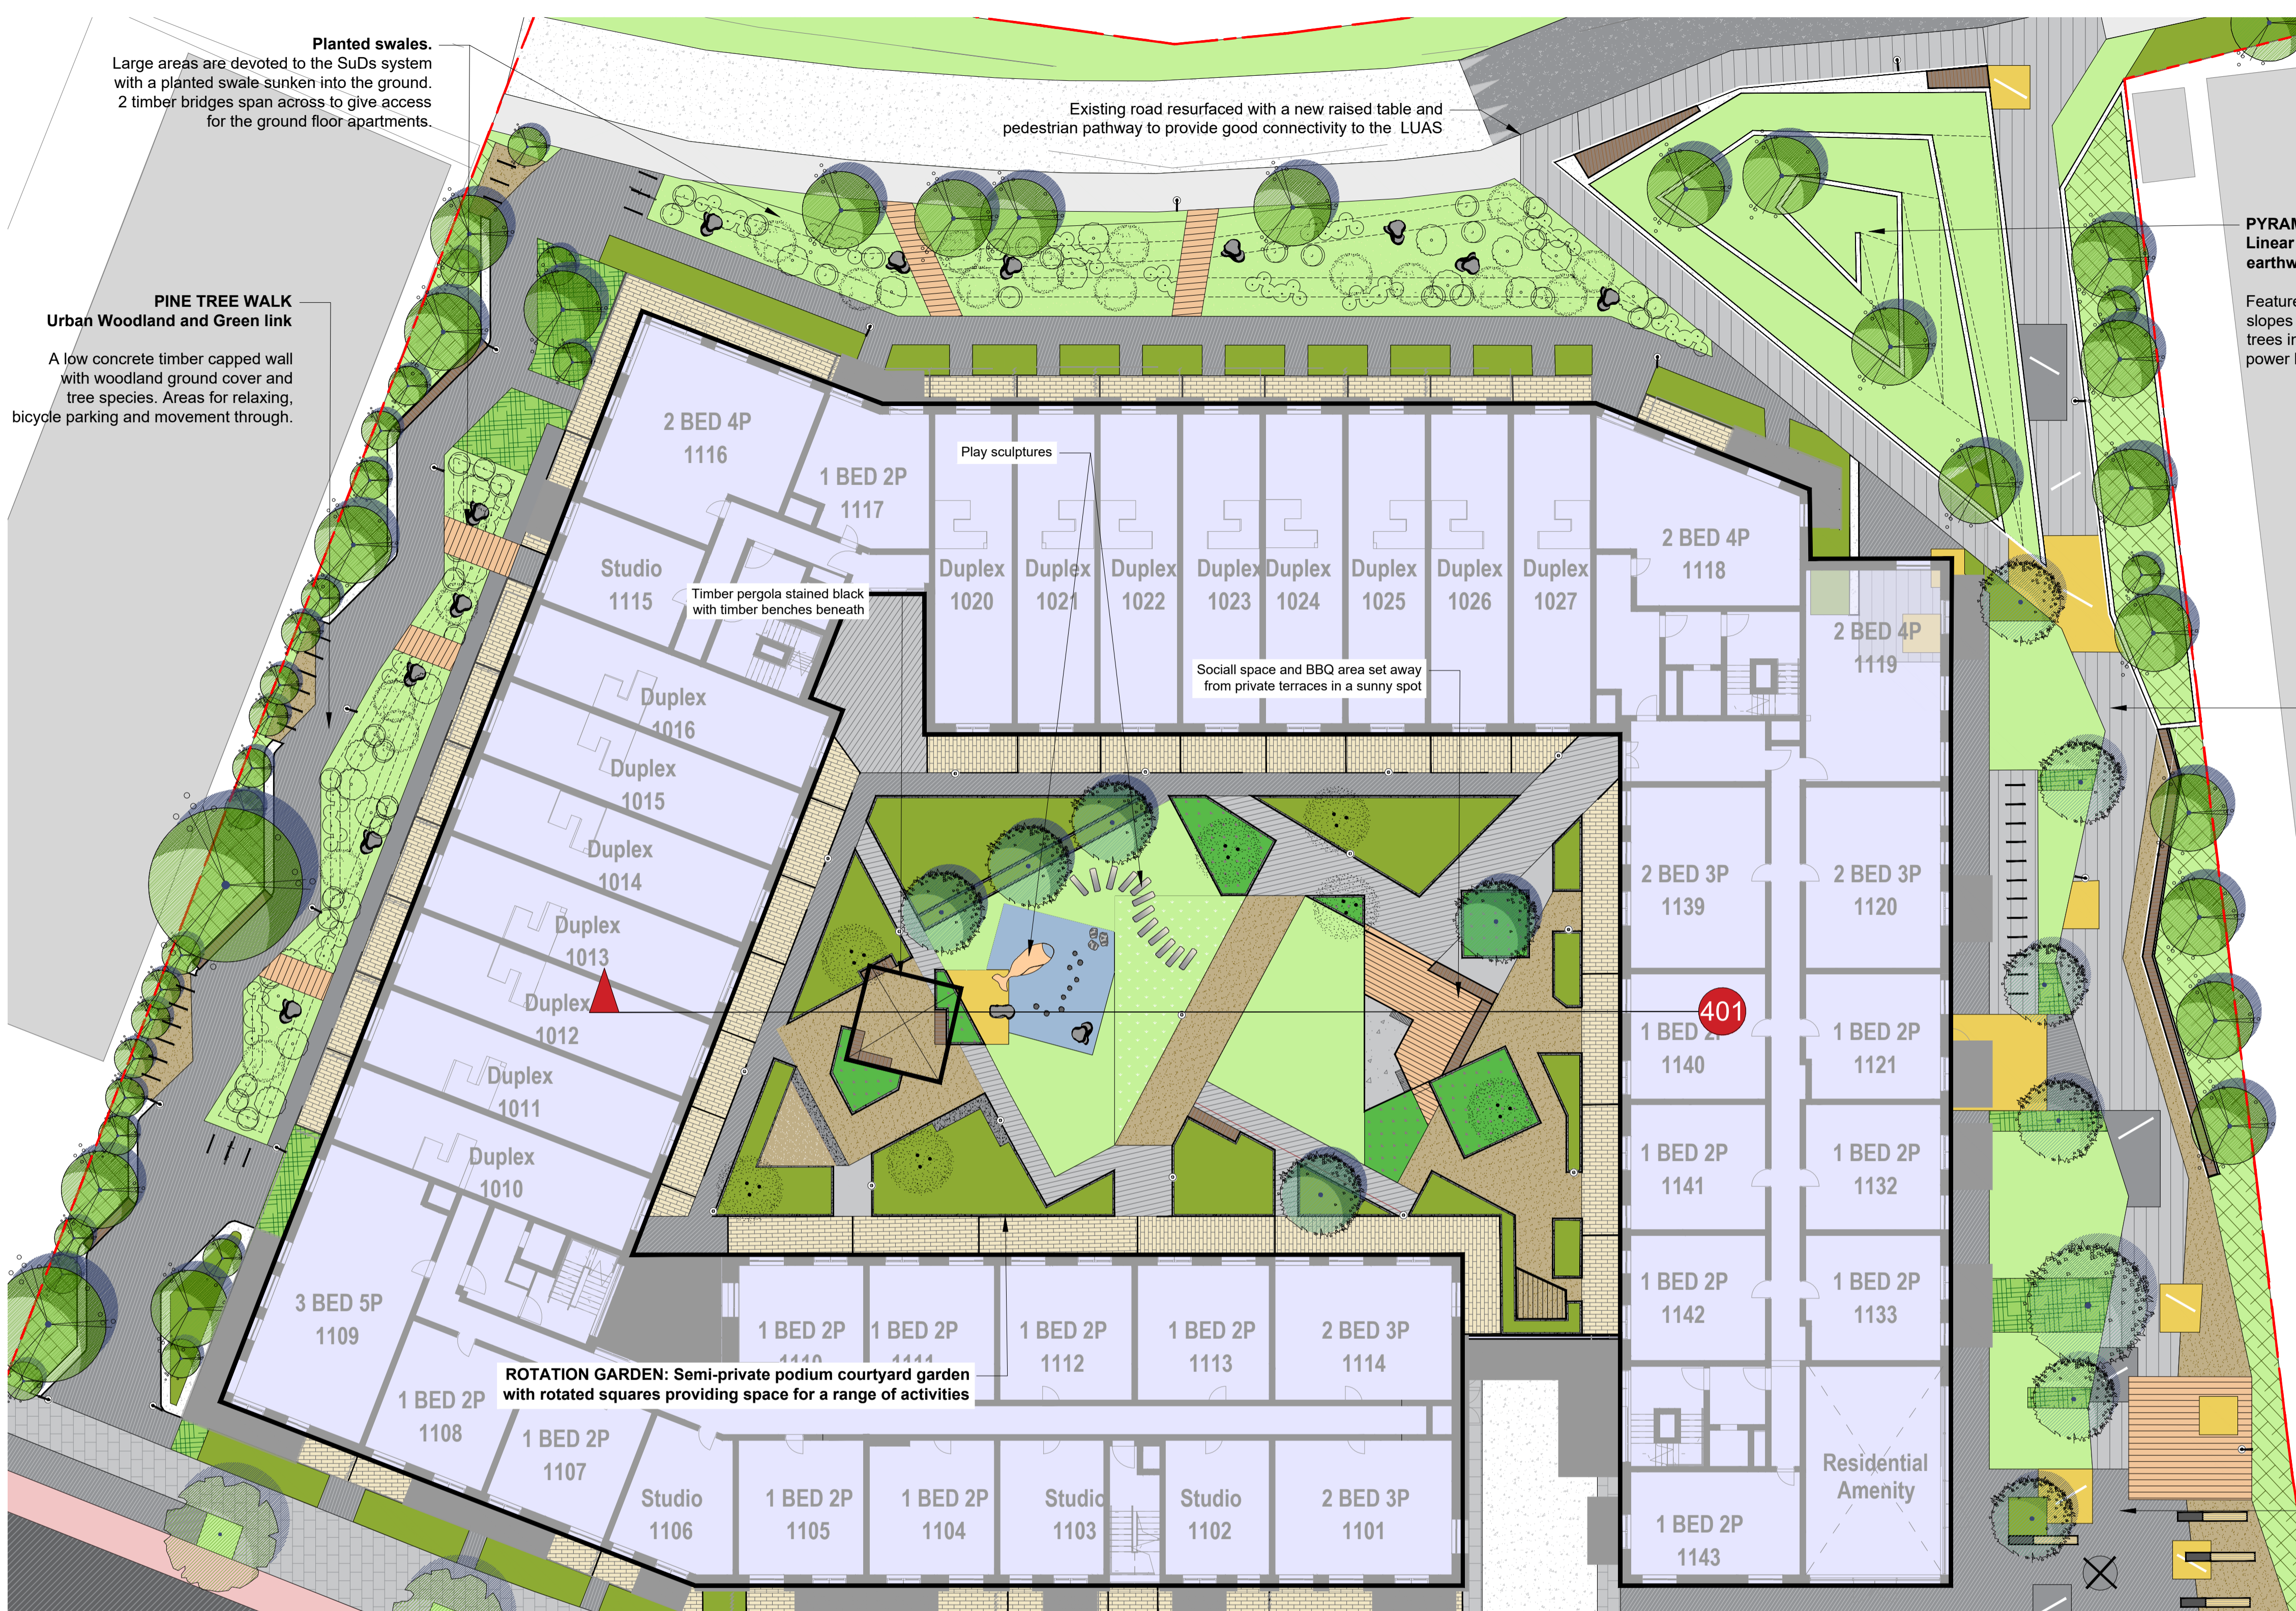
Planted swales.
Large areas are devoted to the SuDs system with a planted swale sunken into the ground. 2 timber bridges span across to give access for the ground floor apartments.

Existing road resurfaced with a new raised table and pedestrian pathway to provide good connectivity to the LUAS

PYRAM
Linear
earthw

Feature
slopes
trees i
power

PINE TREE WALK
Urban Woodland and Green link

A low concrete timber capped wall with woodland ground cover and tree species. Areas for relaxing, bicycle parking and movement through.

2 BED 4P
1116

1 BED 2P
1117

Play sculptures

Duplex
1020

Duplex
1021

Duplex
1022

Duplex
1023

Duplex
1024

Duplex
1025

Duplex
1026

Duplex
1027

2 BED 4P
1118

Studio
1115

Timber pergola stained black with timber benches beneath

2 BED 4P
1119

Sociall space and BBQ area set away from private terraces in a sunny spot

Duplex
1016

Duplex
1015

Duplex
1014

Duplex
1013

Duplex
1012

Duplex
1011

Duplex
1010

2 BED 3P
1139

2 BED 3P
1120

401

1 BED 2P
1140

1 BED 2P
1121

1 BED 2P
1141

1 BED 2P
1132

1 BED 2P
1142

1 BED 2P
1133

3 BED 5P
1109

1 BED 2P
1110

1 BED 2P
1111

1 BED 2P
1112

1 BED 2P
1113

2 BED 3P
1114

ROTATION GARDEN: Semi-private podium courtyard garden with rotated squares providing space for a range of activities

1 BED 2P
1108

1 BED 2P
1107

Studio
1106

1 BED 2P
1105

1 BED 2P
1104

Studio
1103

Studio
1102

2 BED 3P
1101

1 BED 2P
1143

Residential
Amenity